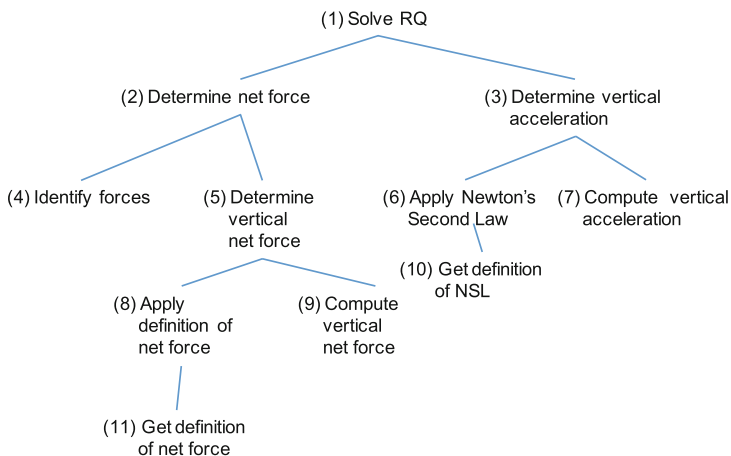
(1) Solve RQ

(2) Determine net force

(3) Determine vertical acceleration

(4) Identify forces

(5) Determine vertical net force

(6) Apply Newton's Second Law

(7) Compute vertical acceleration

(10) Get definition of NSL

(8) Apply definition of net force

(9) Compute vertical net force

(11) Get definition of net force